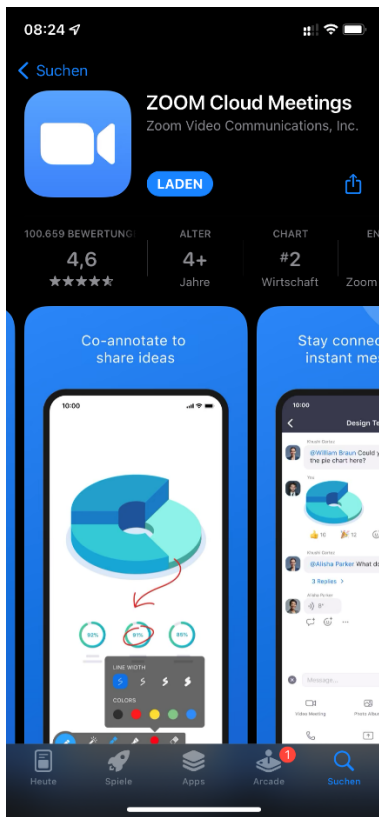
08:24

Suchen

ZOOM Cloud Meetings
Zoom Video Communications, Inc.

LADEN

100.659 BEWERTUNG
4,6
★★★★★

ALTER
4+
Jahre

CHART
#2
Wirtschaft

EN
Zoom

Co-annotate to share ideas

10:00

92%
81%
89%

LINE WIDTH
COLORS

Stay connec
instant me

Design Te

Xiaoh Gerbo
@William Braun Could y the pie chart here?

You

6 12

Xiaoh Gerbo
@Alisha Parker What d

3 Replies

Alisha Parker

Message...

Video Meeting
Photo Albu

Heute
Spiele
Apps
1
Arcade
Suchen